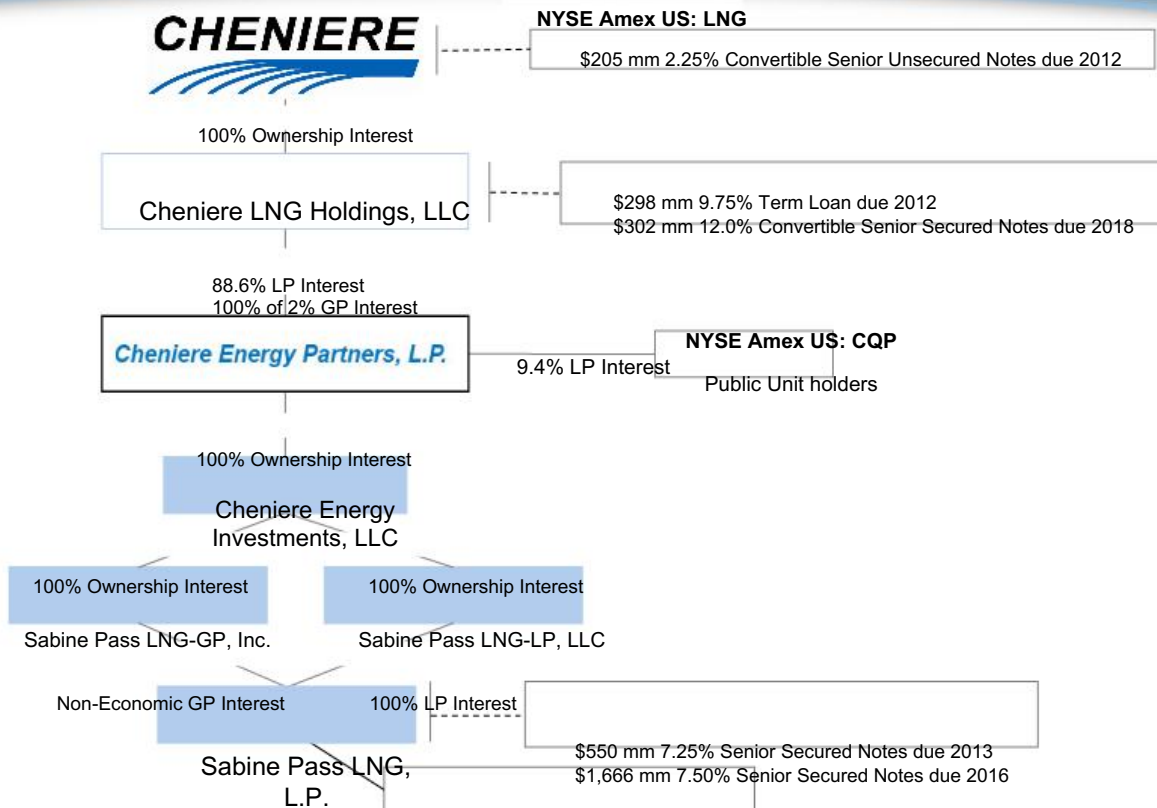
CHENIERE

NYSE Amex US: LNG

$205 mm 2.25% Convertible Senior Unsecured Notes due 2012

100% Ownership Interest

Cheniere LNG Holdings, LLC

$298 mm 9.75% Term Loan due 2012
$302 mm 12.0% Convertible Senior Secured Notes due 2018

88.6% LP Interest
100% of 2% GP Interest

Cheniere Energy Partners, L.P.

9.4% LP Interest

NYSE Amex US: CQP

Public Unit holders

100% Ownership Interest

Cheniere Energy Investments, LLC

100% Ownership Interest

Sabine Pass LNG-GP, Inc.

100% Ownership Interest

Sabine Pass LNG-LP, LLC

Non-Economic GP Interest

100% LP Interest

Sabine Pass LNG, L.P.

$550 mm 7.25% Senior Secured Notes due 2013
$1,666 mm 7.50% Senior Secured Notes due 2016